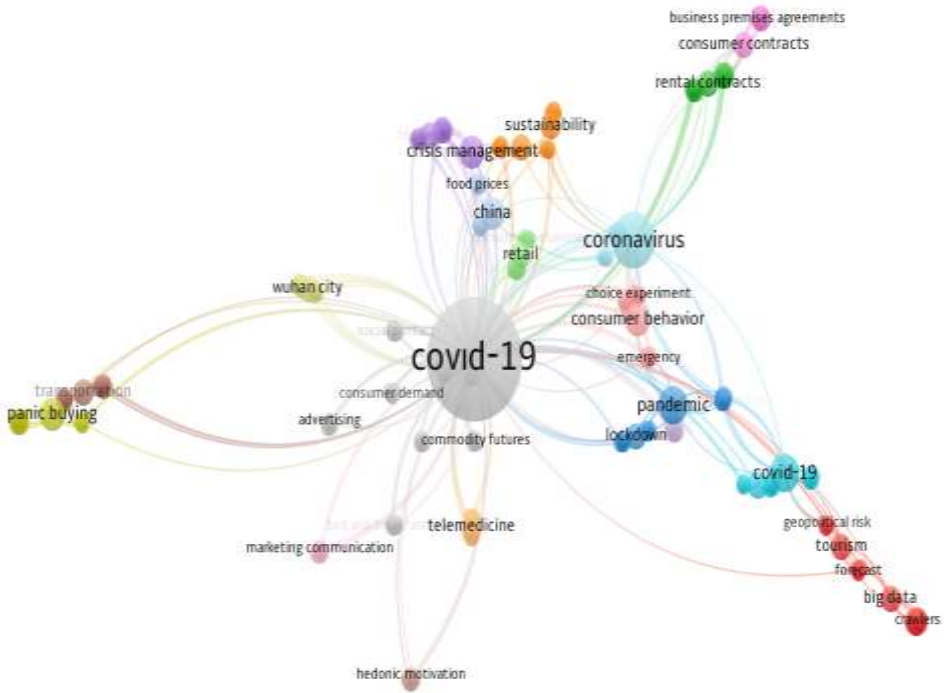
business premises agreements
consumer contracts
rental contracts
sustainability
crisis management
food prices
china
coronavirus
retail
wuhan city
choice experiment
consumer behavior
covid-19
emergency
transportation
consumer demand
panic buying
advertising
pandemic
commodity futures
lockdown
covid-19
geopolitical risk
telemedicine
marketing communication
tourism
forecast
big data
crawlers
hedonic motivation